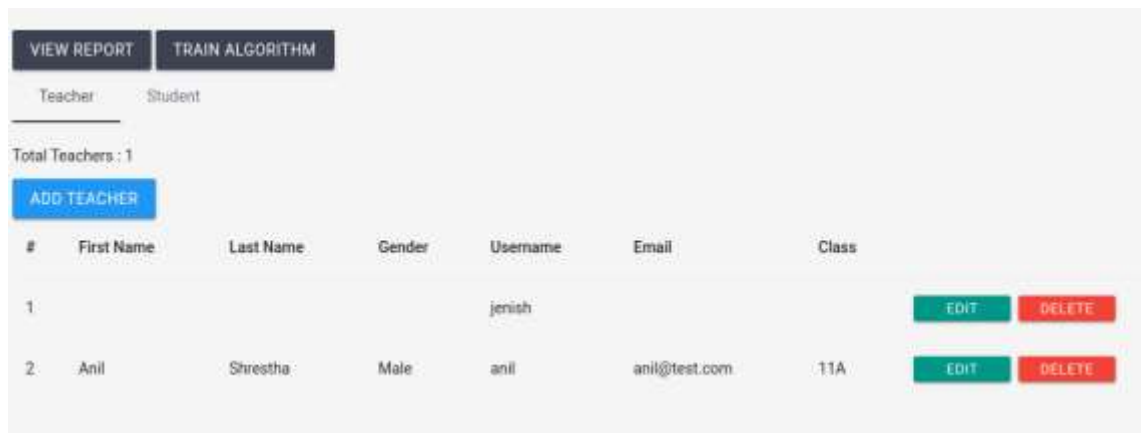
VIEW REPORT TRAIN ALGORITHM

Teacher Student

Total Teachers : 1

ADD TEACHER

| # | First Name | Last Name | Gender | Username | Email | Class | |
|---|---|---|---|---|---|---|---|
| 1 | | | | jenish | | | EDIT DELETE |
| 2 | Anil | Shrestha | Male | anil | anil@test.com | 11A | EDIT DELETE |